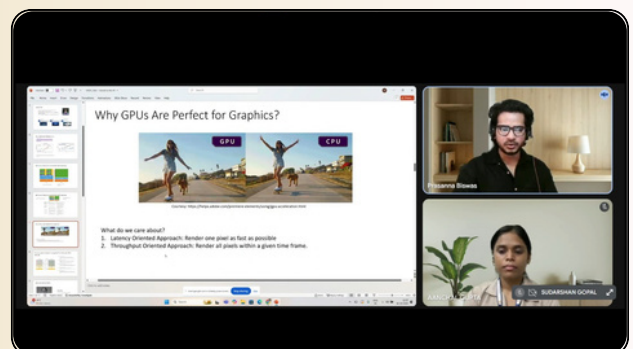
Why GPUs Are Perfect for Graphics?

GPU

CPU

Courtesy: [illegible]

What do we care about?
1. Latency Oriented Approach: Render one pixel as fast as possible
2. Throughput Oriented Approach: Render all pixels within a given time frame.

Prasanna Biswas

SUDARSHAN GOPAL